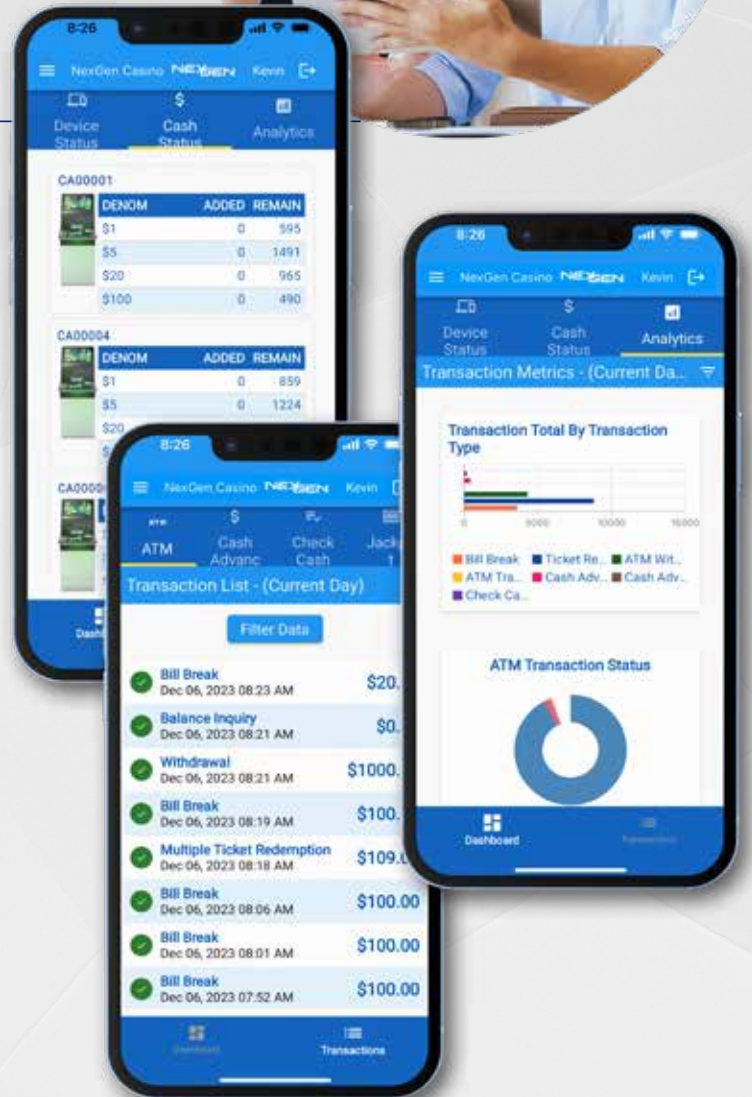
8:26

NexGen Casino NEXGEN Kevin

Device Status | Cash Status | Analytics

CA00001

| DENOM | ADDED | REMAIN |
|---|---|---|
| $1 | 0 | 595 |
| $5 | 0 | 1491 |
| $20 | 0 | 965 |
| $100 | 0 | 490 |

CA00004

| DENOM | ADDED | REMAIN |
|---|---|---|
| $1 | 0 | 859 |
| $5 | 0 | 1224 |
| $20 | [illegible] | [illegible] |

CA0000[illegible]

Dash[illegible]

8:26

NexGen Casino NEXGEN Kevin

Device Status | Cash Status | Analytics

Transaction Metrics - (Current Da...

Transaction Total By Transaction Type

0 5000 10000 15000

Bill Break Ticket Re... ATM Wit... ATM Tra... Cash Adv... Cash Adv... Check Ca...

ATM Transaction Status

Dashboard

Transactions

8:26

NexGen Casino NEXGEN Kevin

ATM | Cash Advanc | Check Cash | Jack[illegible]

Transaction List - (Current Day)

Filter Data

Bill Break
Dec 06, 2023 08:23 AM
$20.

Balance Inquiry
Dec 06, 2023 08:21 AM
$0.

Withdrawal
Dec 06, 2023 08:21 AM
$1000.

Bill Break
Dec 06, 2023 08:19 AM
$100.

Multiple Ticket Redemption
Dec 06, 2023 08:18 AM
$109.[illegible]

Bill Break
Dec 06, 2023 08:06 AM
$100.00

Bill Break
Dec 06, 2023 08:01 AM
$100.00

Bill Break
Dec 06, 2023 07:52 AM
$100.00

Dashboard

Transactions